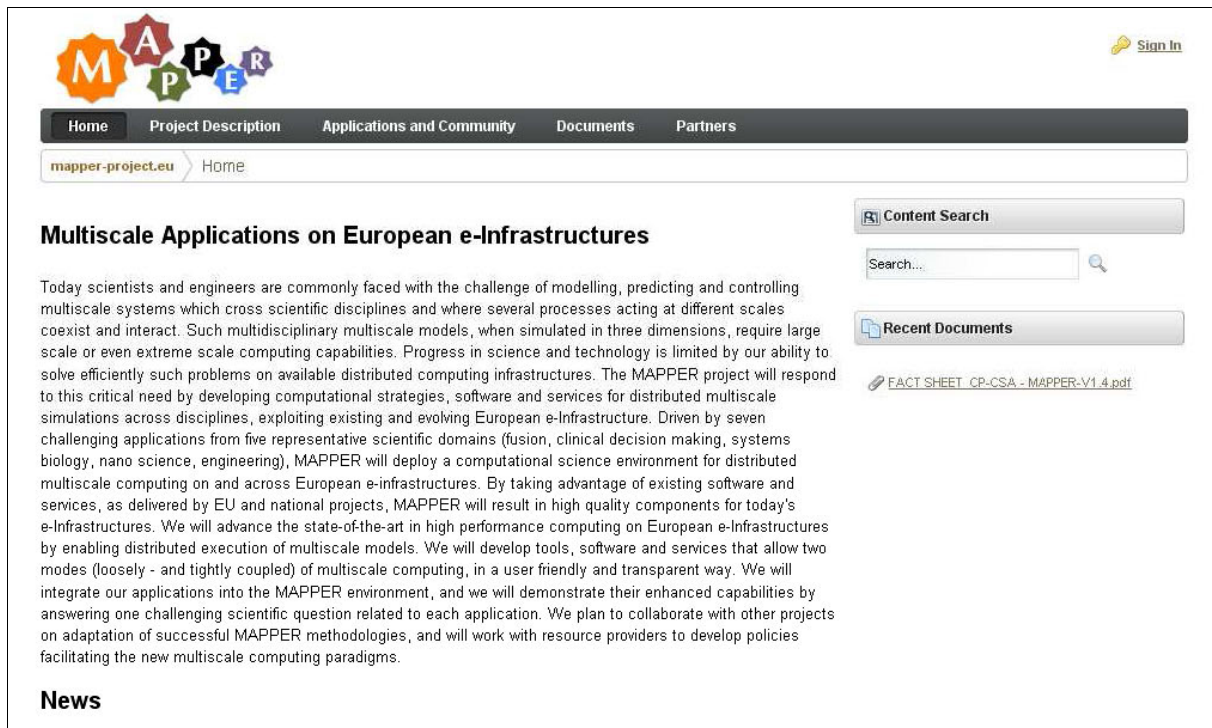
MAPPER

Sign In

Home Project Description Applications and Community Documents Partners

mapper-project.eu Home

Multiscale Applications on European e-Infrastructures

Today scientists and engineers are commonly faced with the challenge of modelling, predicting and controlling multiscale systems which cross scientific disciplines and where several processes acting at different scales coexist and interact. Such multidisciplinary multiscale models, when simulated in three dimensions, require large scale or even extreme scale computing capabilities. Progress in science and technology is limited by our ability to solve efficiently such problems on available distributed computing infrastructures. The MAPPER project will respond to this critical need by developing computational strategies, software and services for distributed multiscale simulations across disciplines, exploiting existing and evolving European e-Infrastructure. Driven by seven challenging applications from five representative scientific domains (fusion, clinical decision making, systems biology, nano science, engineering), MAPPER will deploy a computational science environment for distributed multiscale computing on and across European e-infrastructures. By taking advantage of existing software and services, as delivered by EU and national projects, MAPPER will result in high quality components for today's e-Infrastructures. We will advance the state-of-the-art in high performance computing on European e-Infrastructures by enabling distributed execution of multiscale models. We will develop tools, software and services that allow two modes (loosely - and tightly coupled) of multiscale computing, in a user friendly and transparent way. We will integrate our applications into the MAPPER environment, and we will demonstrate their enhanced capabilities by answering one challenging scientific question related to each application. We plan to collaborate with other projects on adaptation of successful MAPPER methodologies, and will work with resource providers to develop policies facilitating the new multiscale computing paradigms.

News

Content Search

Search...

Recent Documents

FACT SHEET_CP-CSA - MAPPER-V1.4.pdf